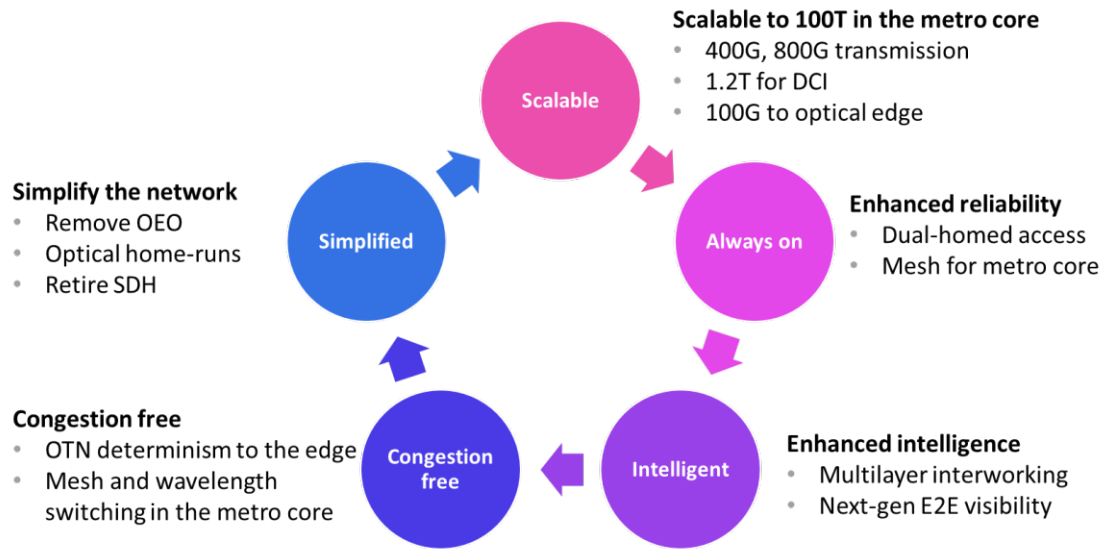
Scalable to 100T in the metro core
• 400G, 800G transmission
• 1.2T for DCI
• 100G to optical edge

Scalable

Enhanced reliability
• Dual-homed access
• Mesh for metro core

Always on

Enhanced intelligence
• Multilayer interworking
• Next-gen E2E visibility

Intelligent

Congestion free

Congestion free
• OTN determinism to the edge
• Mesh and wavelength switching in the metro core

Simplified

Simplify the network
• Remove OEO
• Optical home-runs
• Retire SDH